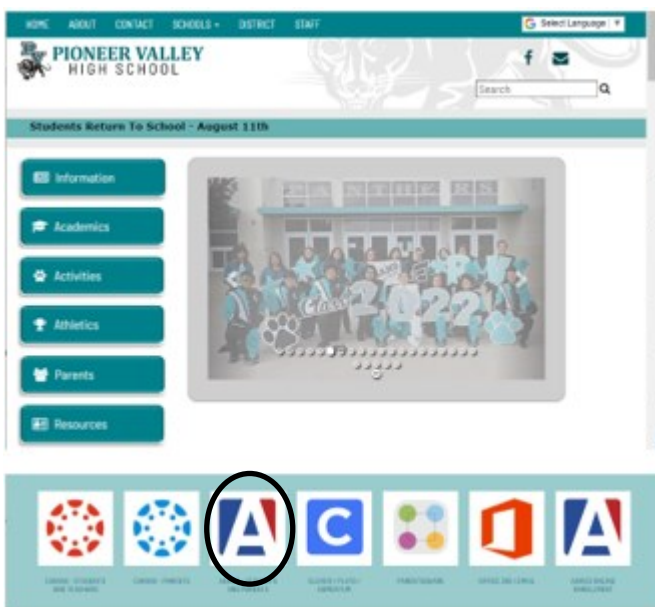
HOME ABOUT CONTACT SCHOOLS DISTRICT STAFF

Select Language

PIONEER VALLEY HIGH SCHOOL

Search

Students Return To School - August 11th

Information

Academics

Activities

Athletics

Parents

Resources

Class 2022

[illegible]

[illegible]

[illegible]

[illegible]

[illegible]

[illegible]

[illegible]